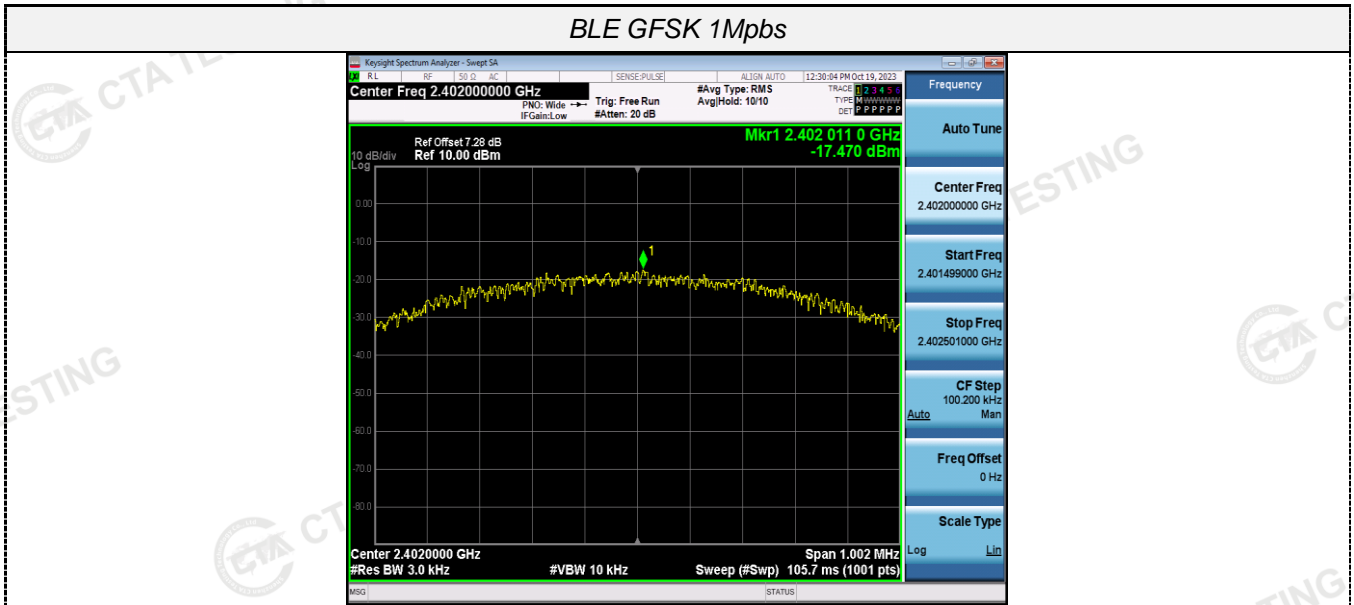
BLE GFSK 1Mpbs

Keysight Spectrum Analyzer - Swept SA

RL RF 50 Ω AC SENSE:PULSE ALIGN AUTO 12:30:04 PM Oct 19, 2023

Center Freq 2.402000000 GHz

PNO: Wide IFGain:Low Trig: Free Run #Atten: 20 dB #Avg Type: RMS Avg|Hold: 10/10

TRACE 1 2 3 4 5 6
TYPE M WWWWW
DET P P P P P P

Frequency

Ref Offset 7.28 dB
10 dB/div Ref 10.00 dBm
Log

Mkr1 2.402 011 0 GHz
-17.470 dBm

0.00
-10.0
-20.0
-30.0
-40.0
-50.0
-60.0
-70.0
-80.0

1

Center 2.4020000 GHz
#Res BW 3.0 kHz
#VBW 10 kHz
Span 1.002 MHz
Sweep (#Swp) 105.7 ms (1001 pts)

Auto Tune

Center Freq
2.402000000 GHz

Start Freq
2.401499000 GHz

Stop Freq
2.402501000 GHz

CF Step
100.200 kHz
Auto Man

Freq Offset
0 Hz

Scale Type
Log Lin

MSG STATUS

CTA TESTING
ESTING
STING
TING